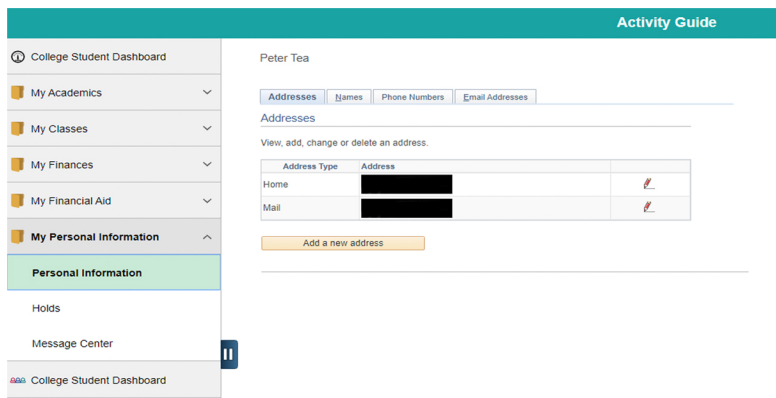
Activity Guide

College Student Dashboard

My Academics

My Classes

My Finances

My Financial Aid

My Personal Information

Personal Information

Holds

Message Center

College Student Dashboard

Peter Tea

Addresses | Names | Phone Numbers | Email Addresses

Addresses

View, add, change or delete an address.

| Address Type | Address | |
|---|---|---|
| Home | | |
| Mail | | |

Add a new address